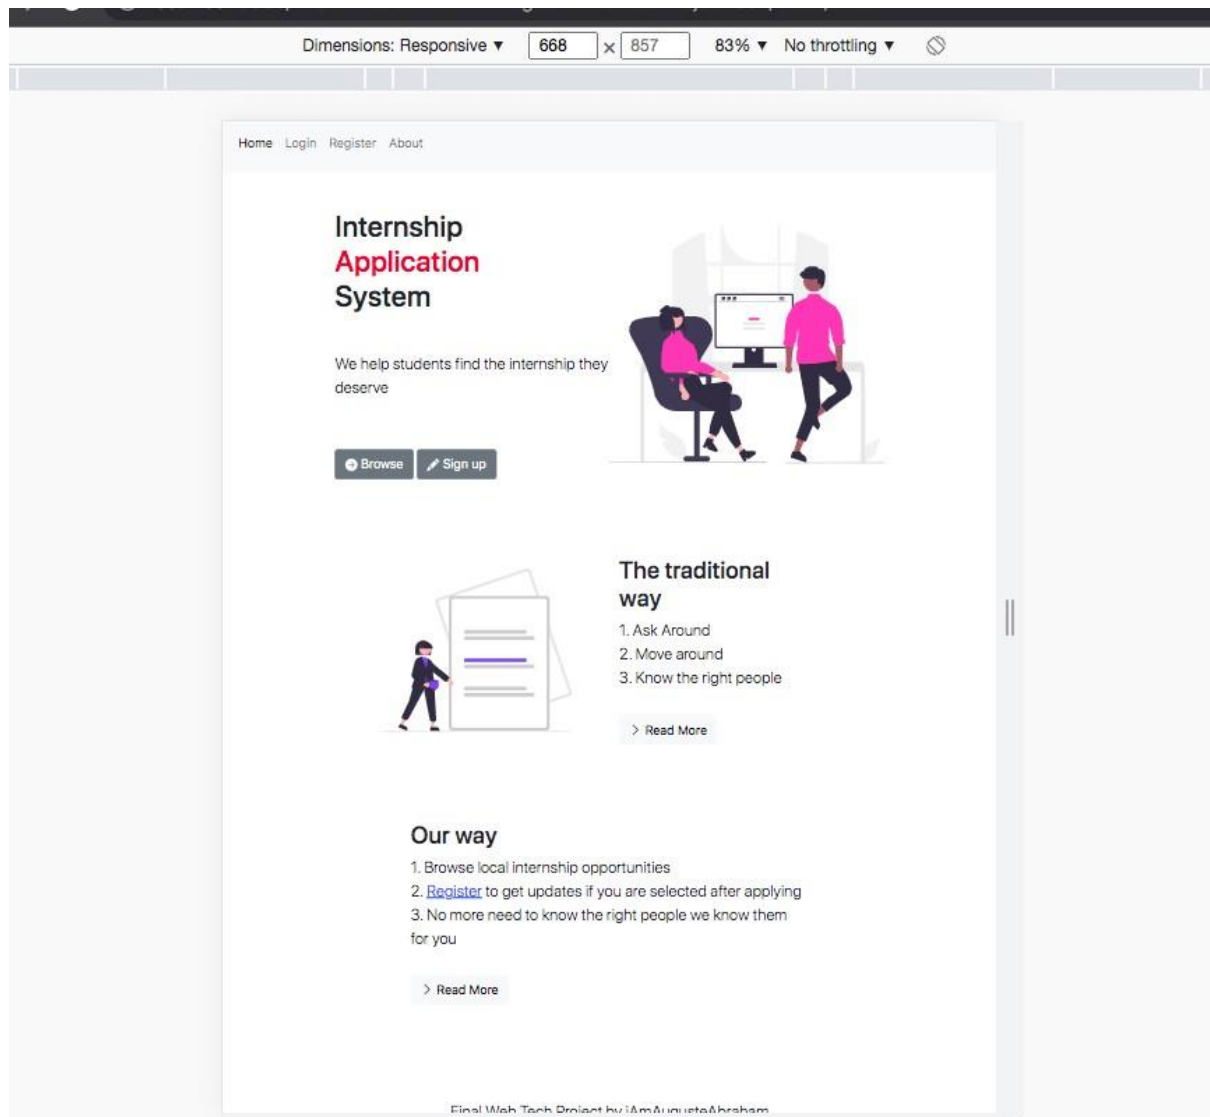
Dimensions: Responsive ▼ 668 × 857 83% ▼ No throttling ▼

Home Login Register About

Internship
Application
System

We help students find the internship they deserve

Browse Sign up

The traditional way

1. Ask Around
2. Move around
3. Know the right people

Read More

Our way

1. Browse local internship opportunities
2. Register to get updates if you are selected after applying
3. No more need to know the right people we know them for you

Read More

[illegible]